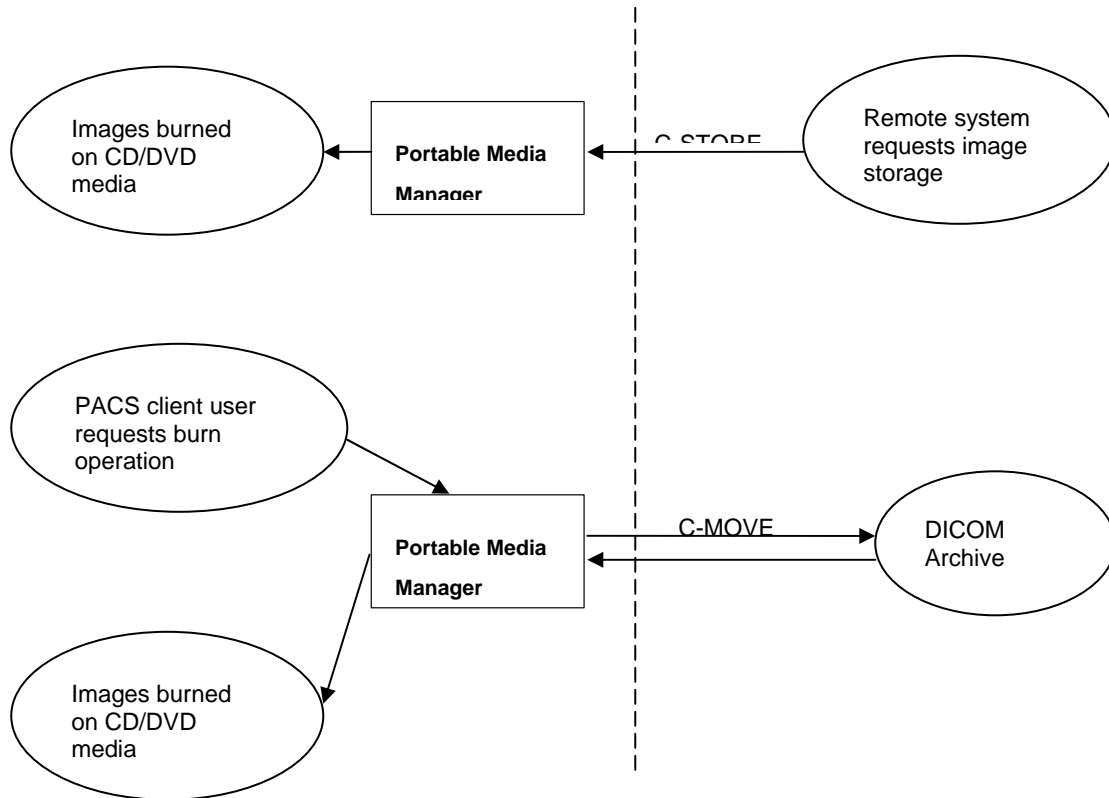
Images burned on CD/DVD media

Portable Media Manager

C-STORE

Remote system requests image storage

PACS client user requests burn operation

Portable Media Manager

C-MOVE

DICOM Archive

Images burned on CD/DVD media